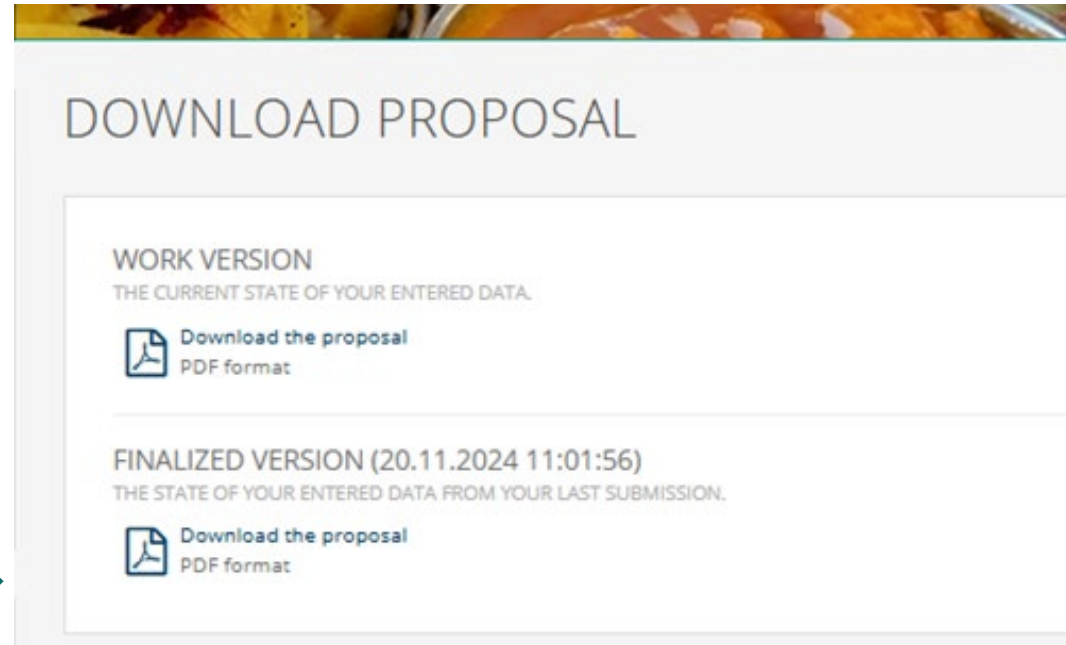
DOWNLOAD PROPOSAL

WORK VERSION
THE CURRENT STATE OF YOUR ENTERED DATA.

Download the proposal
PDF format

FINALIZED VERSION (20.11.2024 11:01:56)
THE STATE OF YOUR ENTERED DATA FROM YOUR LAST SUBMISSION.

Download the proposal
PDF format